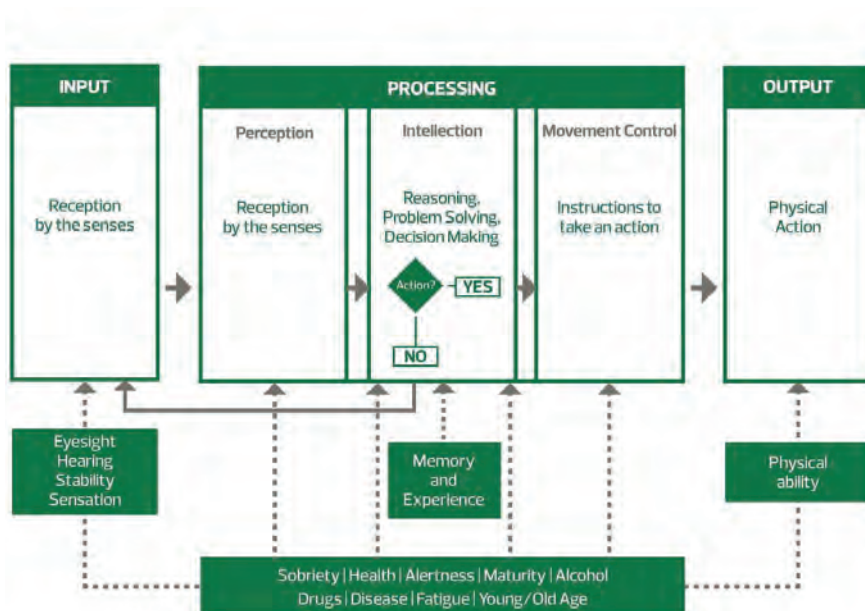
INPUT

Reception by the senses

PROCESSING

Perception

Reception by the senses

Intellection

Reasoning, Problem Solving, Decision Making

Action?

YES

NO

Movement Control

Instructions to take an action

OUTPUT

Physical Action

Eyesight
Hearing
Stability
Sensation

Memory and Experience

Physical ability

Sobriety | Health | Alertness | Maturity | Alcohol
Drugs | Disease | Fatigue | Young/Old Age